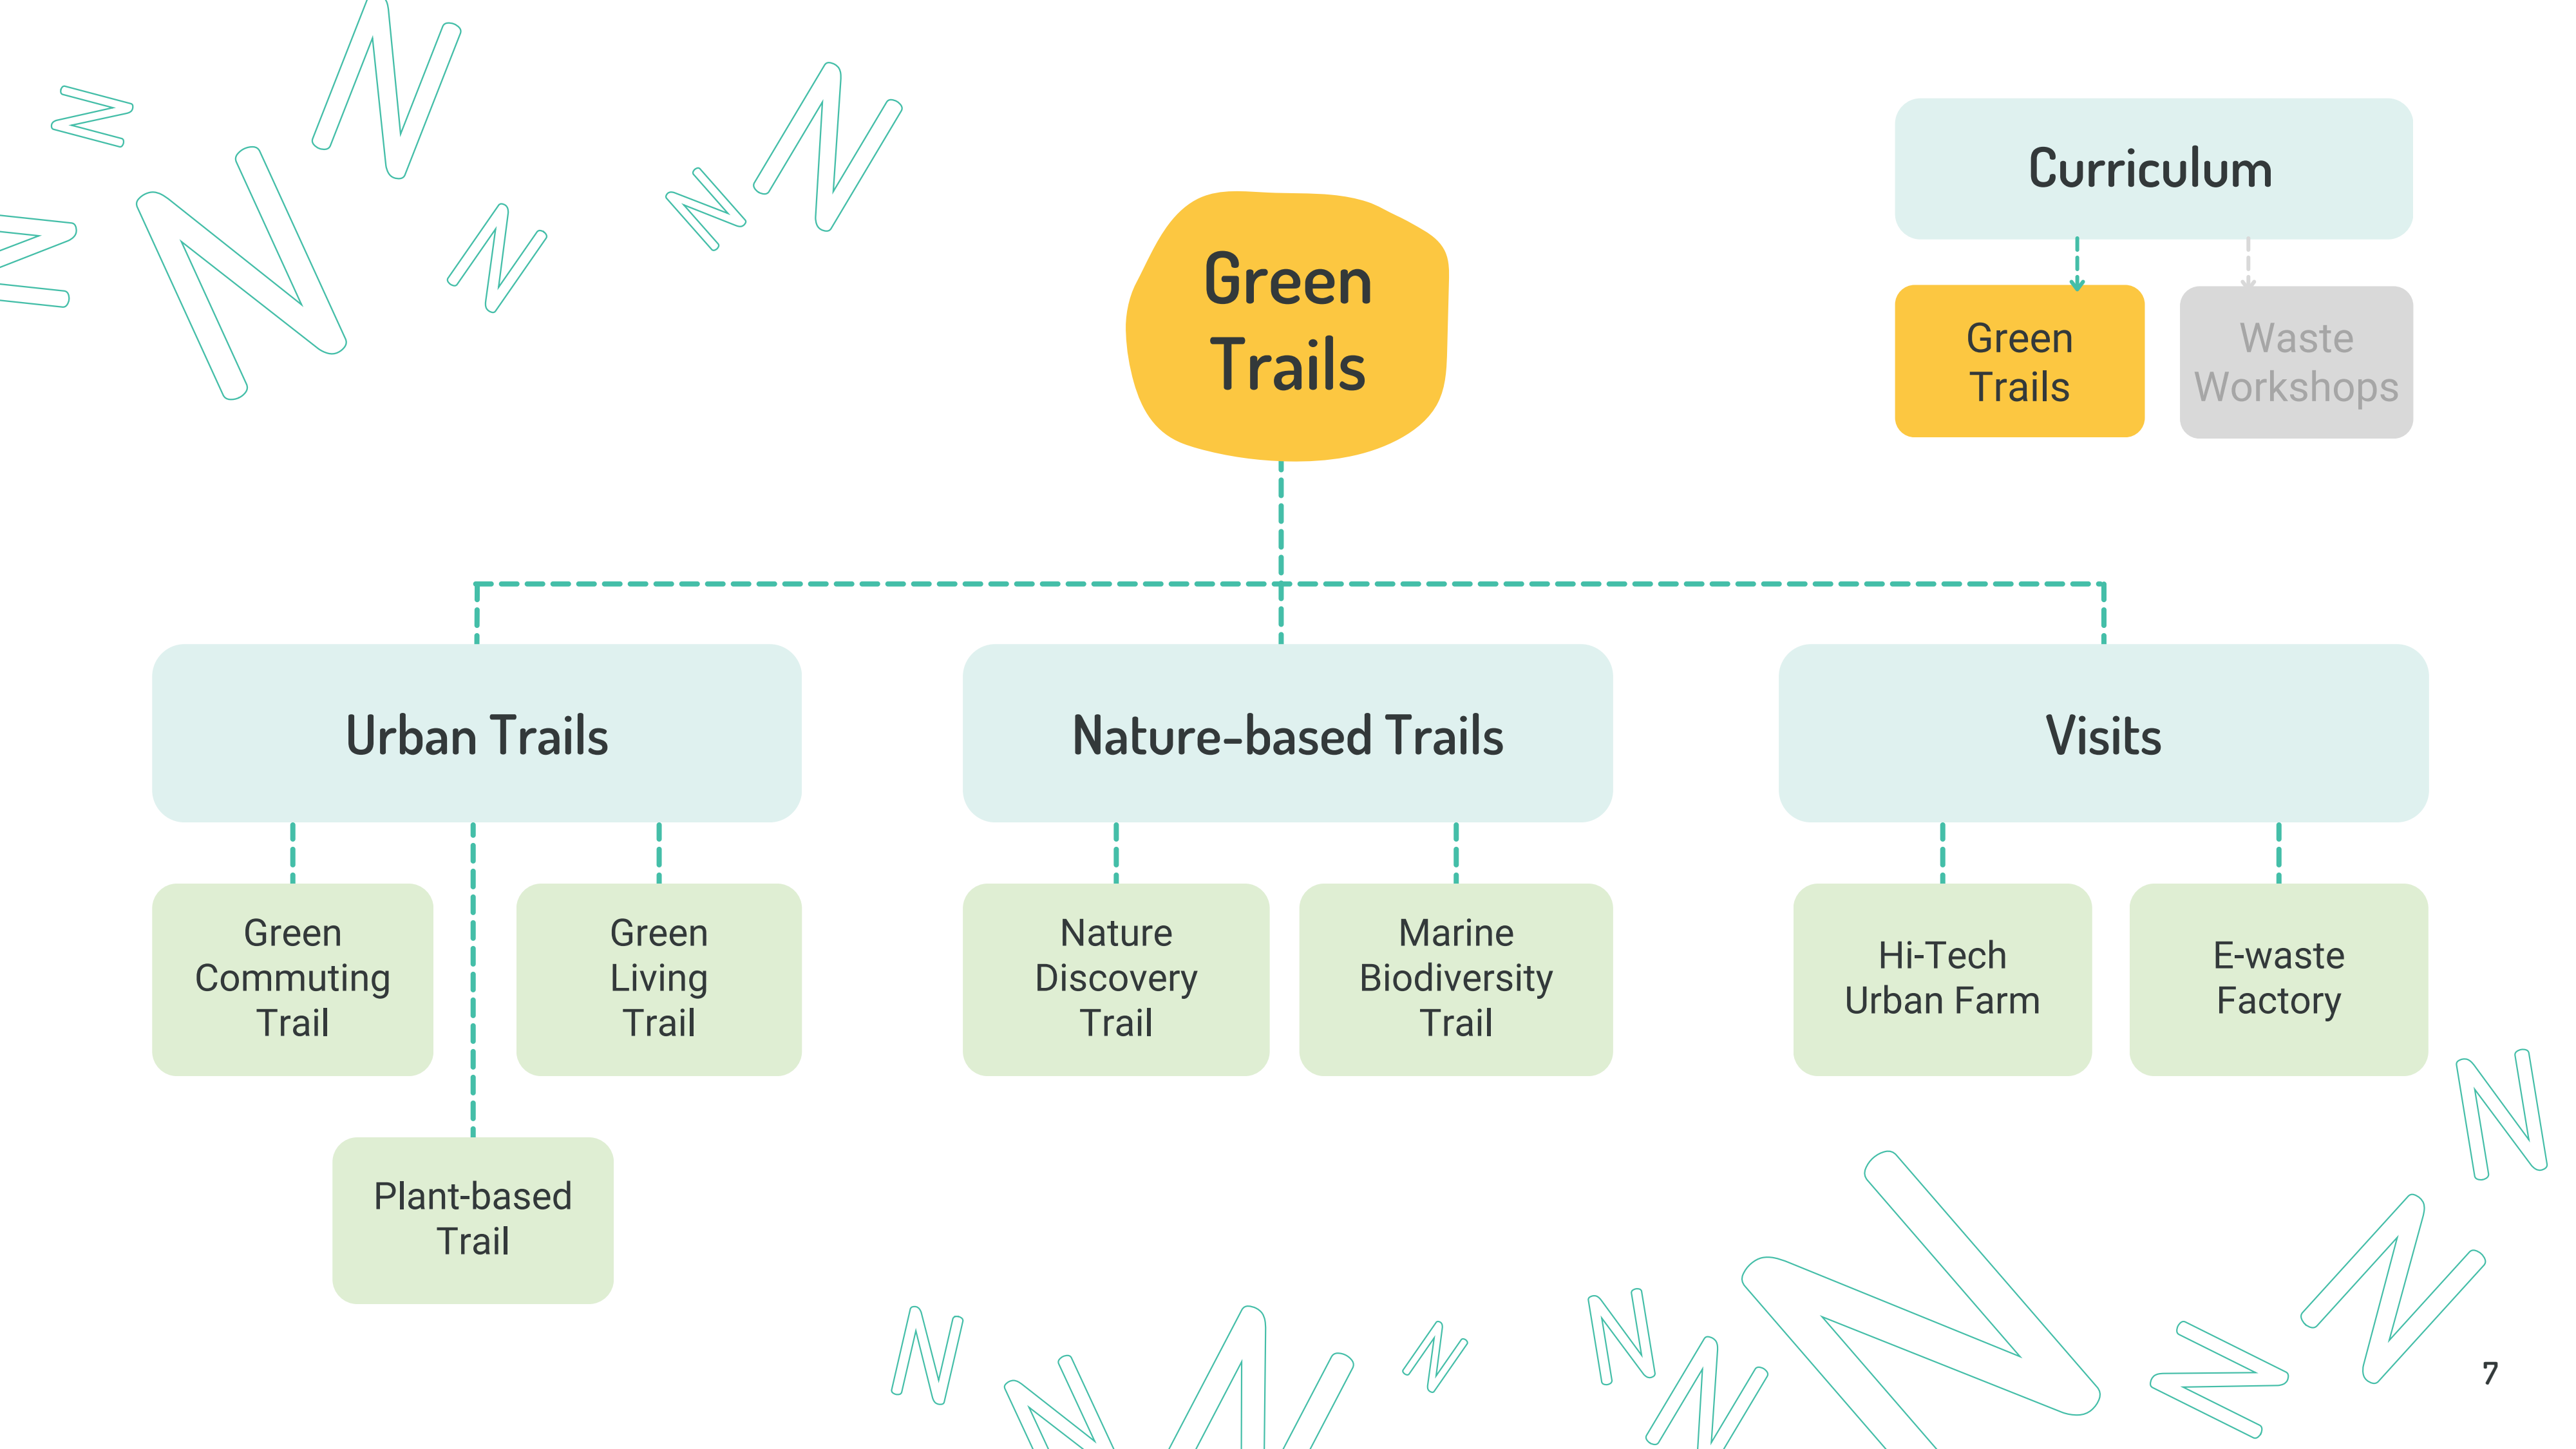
Curriculum

Green Trails

Waste Workshops

Green Trails

Urban Trails

Green Commuting Trail

Green Living Trail

Plant-based Trail

Nature-based Trails

Nature Discovery Trail

Marine Biodiversity Trail

Visits

Hi-Tech Urban Farm

E-waste Factory

7